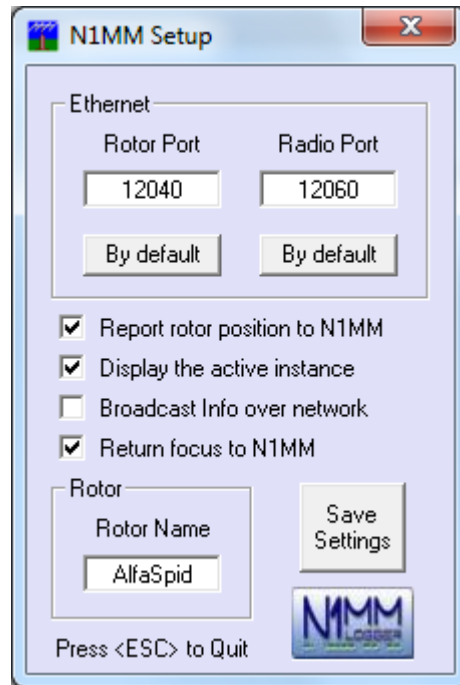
N1MM Setup

Ethernet

Rotor Port
12040
By default

Radio Port
12060
By default

☑ Report rotor position to N1MM
☑ Display the active instance
☐ Broadcast Info over network
☑ Return focus to N1MM

Rotor
Rotor Name
AlfaSpid

Save Settings

N1MM LOGGER

Press <ESC> to Quit